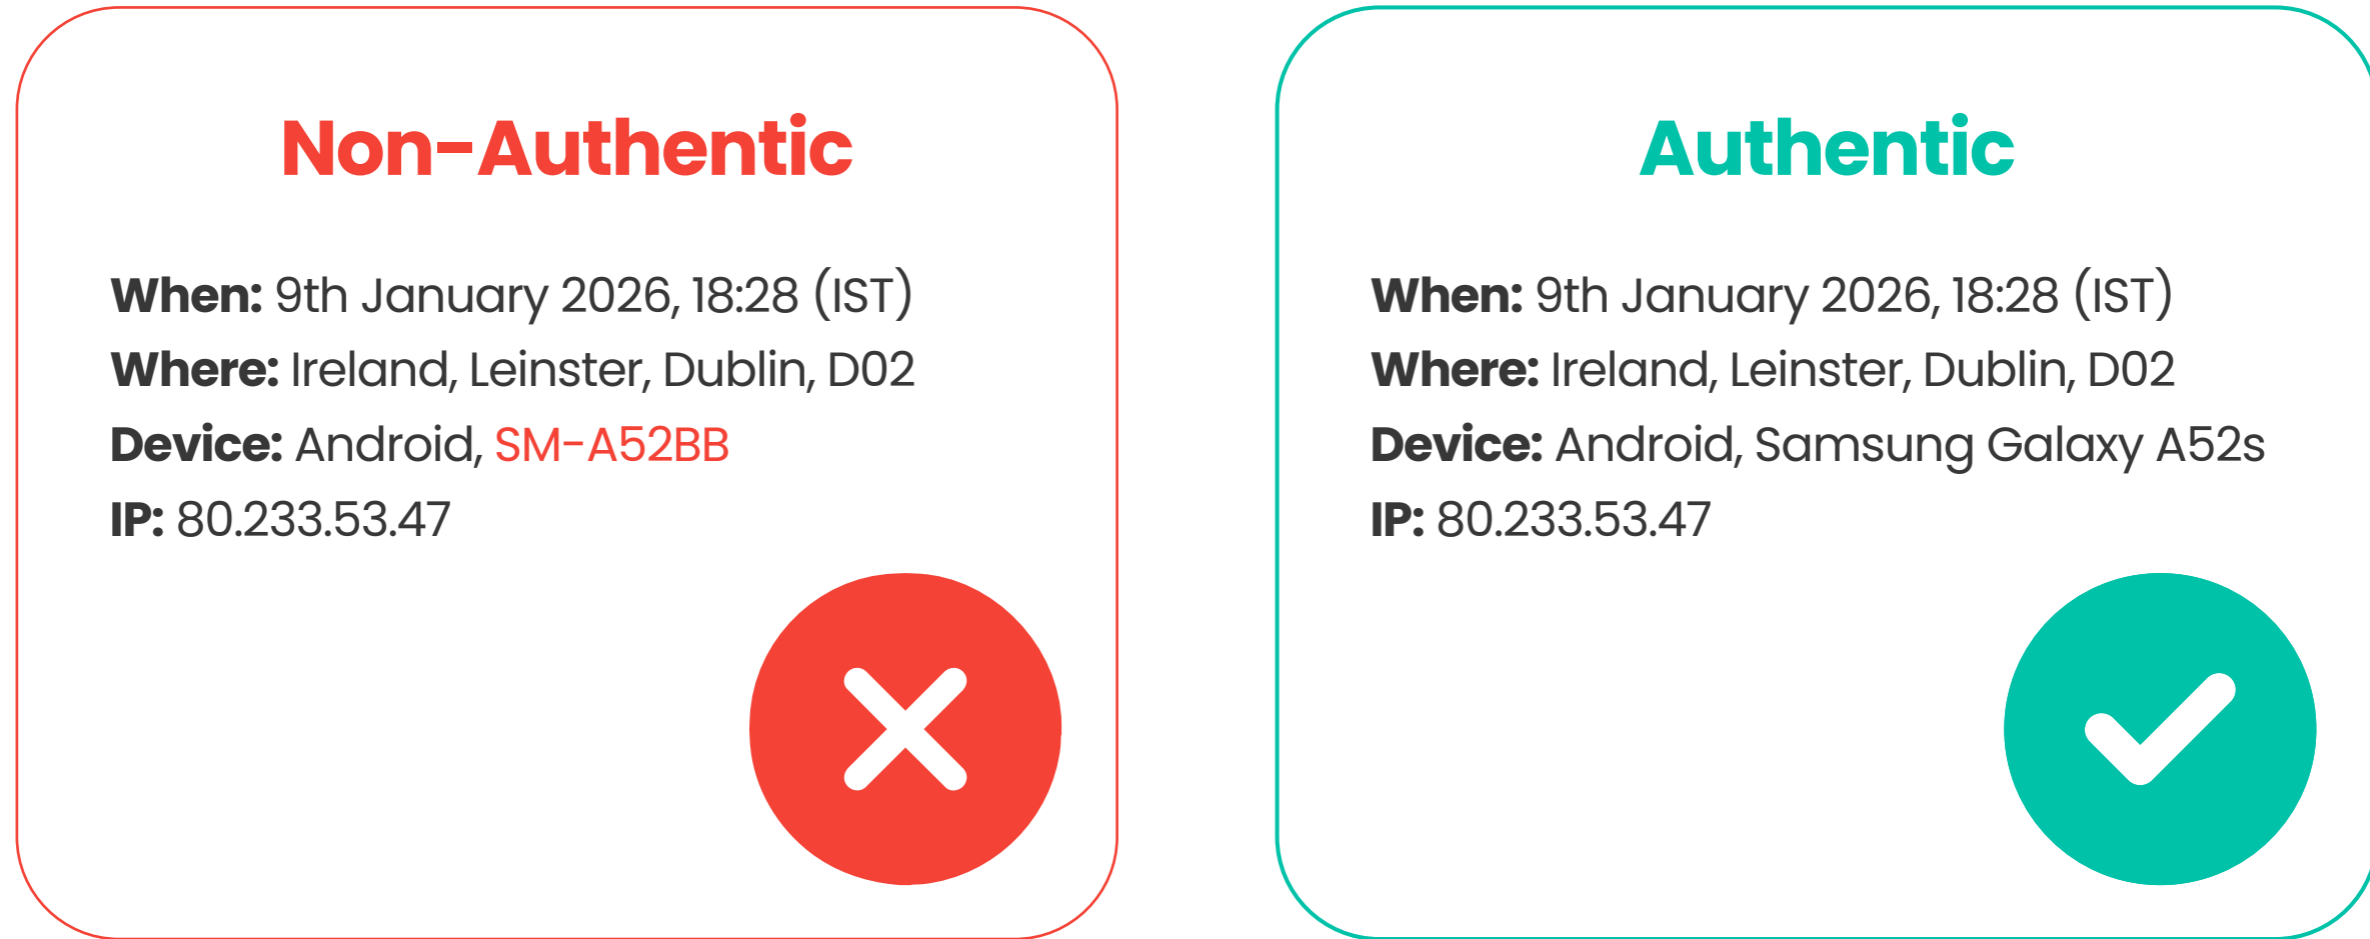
Non-Authentic

**When:** 9th January 2026, 18:28 (IST)
**Where:** Ireland, Leinster, Dublin, D02
**Device:** Android, SM-A52BB
**IP:** 80.233.53.47

Authentic

**When:** 9th January 2026, 18:28 (IST)
**Where:** Ireland, Leinster, Dublin, D02
**Device:** Android, Samsung Galaxy A52s
**IP:** 80.233.53.47